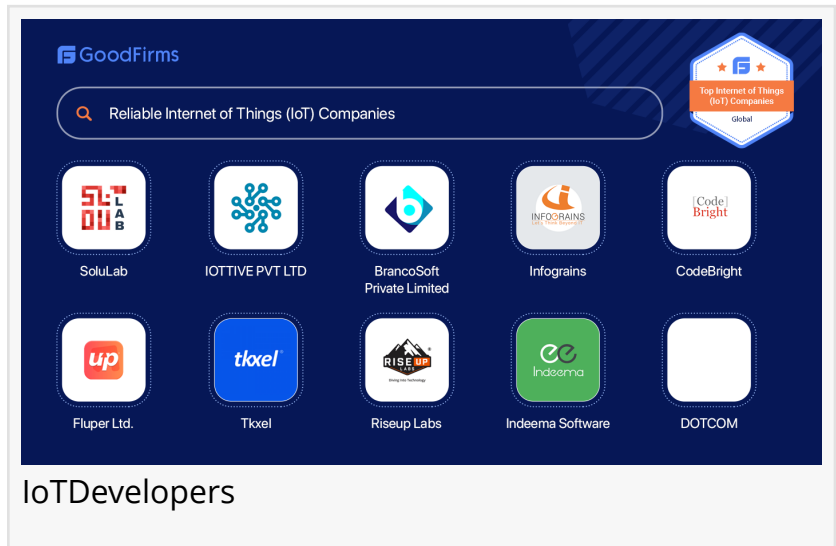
GoodFirms

Reliable Internet of Things (IoT) Companies

Top Internet of Things (IoT) Companies
Global

SOLU LAB
SoluLab

IOTTIVE PVT LTD

BrancoSoft Private Limited

INFOGRAINS
Infograins

[Code] Bright
CodeBright

up
Fluper Ltd.

tkxel
Tkxel

RISE UP LABS
Riseup Labs

Indeema
Indeema Software

DOTCOM

IoTDevelopers